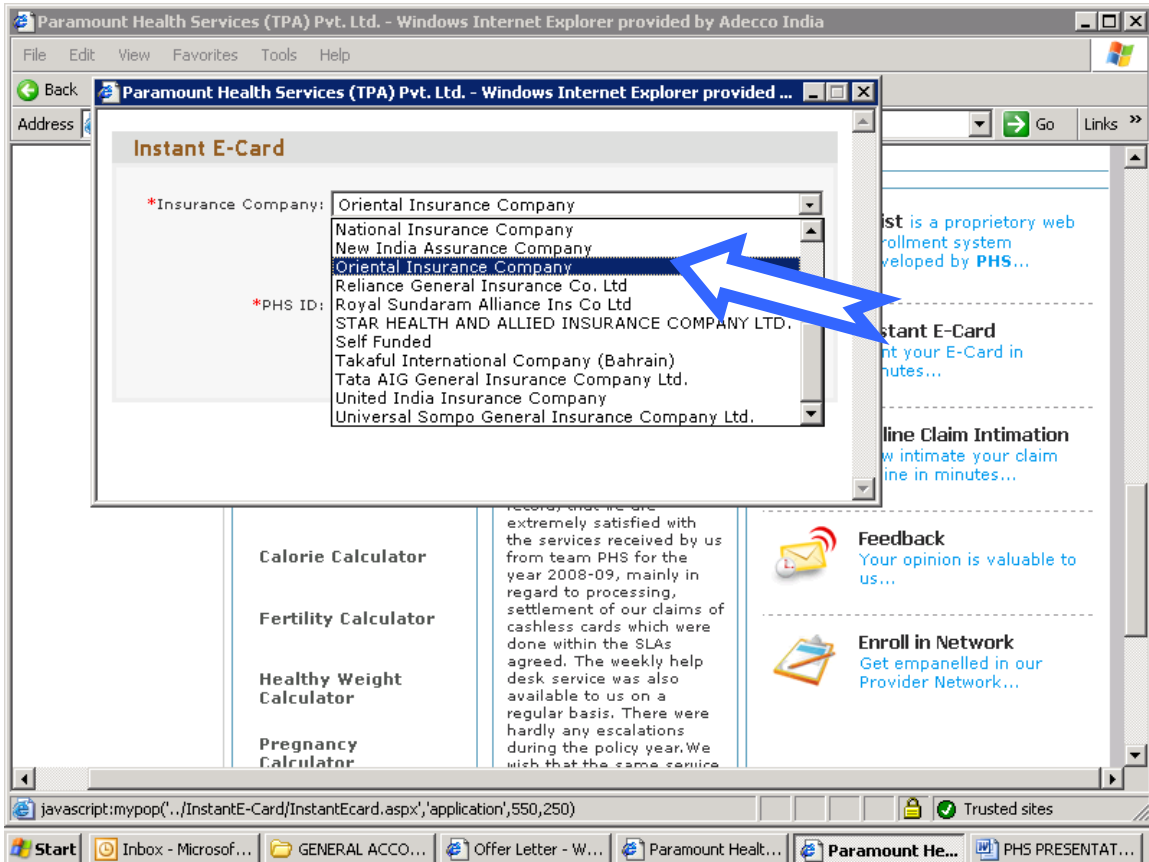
Paramount Health Services (TPA) Pvt. Ltd. - Windows Internet Explorer provided by Adecco India

File Edit View Favorites Tools Help

Back

Address

Go Links »

Paramount Health Services (TPA) Pvt. Ltd. - Windows Internet Explorer provided ...

Instant E-Card

*Insurance Company: Oriental Insurance Company

National Insurance Company
New India Assurance Company
Oriental Insurance Company
Reliance General Insurance Co. Ltd
Royal Sundaram Alliance Ins Co Ltd
STAR HEALTH AND ALLIED INSURANCE COMPANY LTD.
Self Funded
Takaful International Company (Bahrain)
Tata AIG General Insurance Company Ltd.
United India Insurance Company
Universal Sompo General Insurance Company Ltd.

*PHS ID:

ist is a proprietory web
rollment system
veloped by PHS...

stant E-Card
t your E-Card in
nutes...

line Claim Intimation
w intimate your claim
ine in minutes...

Calorie Calculator

Fertility Calculator

Healthy Weight Calculator

Pregnancy Calculator

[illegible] extremely satisfied with the services received by us from team PHS for the year 2008-09, mainly in regard to processing, settlement of our claims of cashless cards which were done within the SLAs agreed. The weekly help desk service was also available to us on a regular basis. There were hardly any escalations during the policy year. We wish that the same service

Feedback
Your opinion is valuable to us...

Enroll in Network
Get empanelled in our Provider Network...

javascript:mypop('../InstantE-Card/InstantEcard.aspx','application',550,250)

Trusted sites

Start Inbox - Microsof... GENERAL ACCO... Offer Letter - W... Paramount Healt... Paramount He... PHS PRESENTAT...